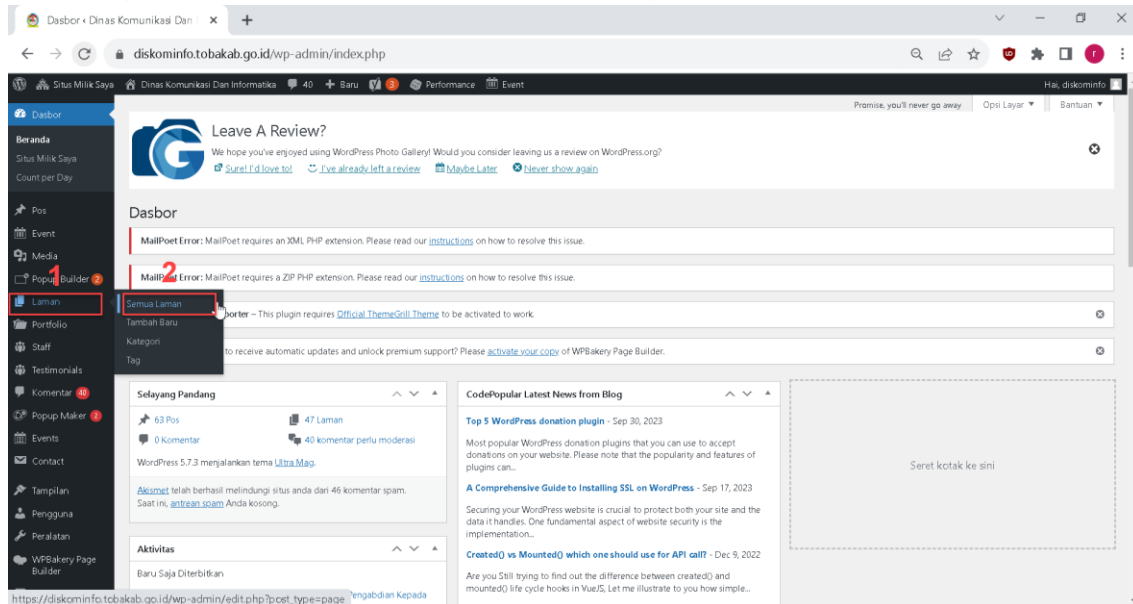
Dasbor ‹ Dinas Komunikasi Dan I ×

diskominfo.tobakab.go.id/wp-admin/index.php

Situs Milik Saya  Dinas Komunikasi Dan Informatika  40  + Baru  3  Performance  Event  Hai, diskominfo

Promise, you'll never go away  Opsi Layar ▼  Bantuan ▼

Dasbor
Beranda
Situs Milik Saya
Count per Day

Pos
Event
Media
Popup Builder 2
Laman
Portfolio
Staff
Testimonials
Komentar 40
Popup Maker 2
Events
Contact
Tampilan
Pengguna
Peralatan
WPBakery Page Builder

1
2

Semua Laman
Tambah Baru
Kategori
Tag

Leave A Review?
We hope you've enjoyed using WordPress Photo Gallery! Would you recommend leaving us a review on WordPress.org?
Sure! I'd love to!  I've already left a review  Maybe Later  Never show again

Dasbor

MailPoet Error: MailPoet requires an XML PHP extension. Please read our instructions on how to resolve this issue.

MailPoet Error: MailPoet requires a ZIP PHP extension. Please read our instructions on how to resolve this issue.

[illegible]porter – This plugin requires Official ThemeGrill Theme to be activated to work.

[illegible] to receive automatic updates and unlock premium support? Please activate your copy of WPBakery Page Builder.

Selayang Pandang
63 Pos  47 Laman
0 Komentar  40 komentar perlu moderasi
WordPress 5.7.3 menjalankan tema Ultra Mag.

Akismet telah berhasil melindungi situs anda dari 46 komentar spam.
Saat ini, antrean spam Anda kosong.

Aktivitas
Baru Saja Diterbitkan
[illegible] Pengabdian Kepada

CodePopular Latest News from Blog
Top 5 WordPress donation plugin - Sep 30, 2023
Most popular WordPress donation plugins that you can use to accept donations on your website. Please note that the popularity and features of plugins can...
A Comprehensive Guide to Installing SSL on WordPress - Sep 17, 2023
Securing your WordPress website is crucial to protect both your site and the data it handles. One fundamental aspect of website security is the implementation...
Created() vs Mounted() which one should use for API call? - Dec 9, 2022
Are you Still trying to find out the difference between created() and mounted() life cycle hooks in VueJS, Let me illustrate to you how simple...

Seret kotak ke sini

https://diskominfo.tobakab.go.id/wp-admin/edit.php?post_type=page